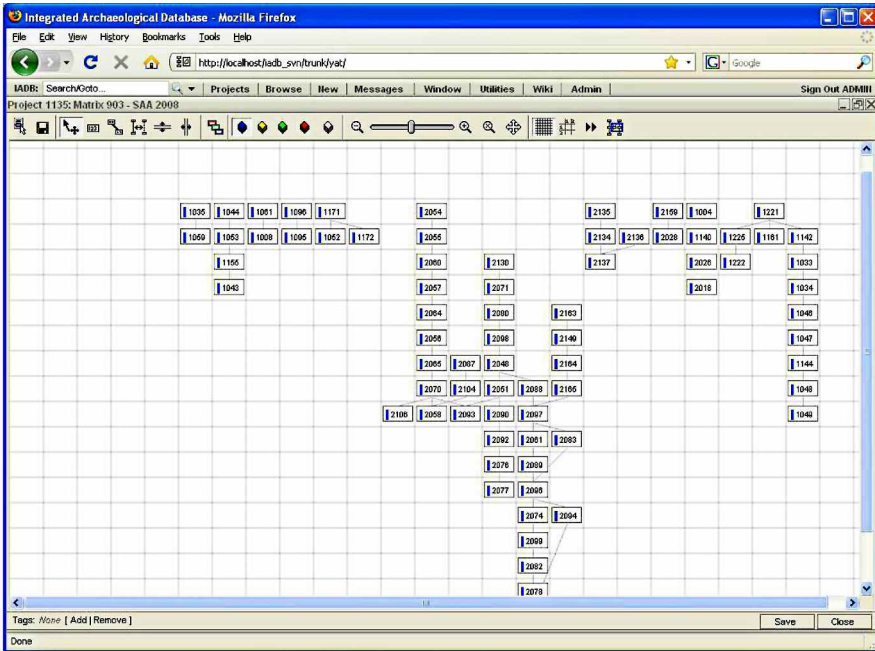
Integrated Archaeological Database - Mozilla Firefox

File Edit View History Bookmarks Tools Help

http://localhost/iadb_svn/trunk/yat/

Google

IADB: Search/Goto... | Projects | Browse | New | Messages | Window | Utilities | Wiki | Admin | Sign Out ADMIN

Project 1135: Matrix 903 - SAA 2008

1035 1044 1061 1096 1171 2054 2135 2159 1004 1221

1059 1063 1008 1095 1062 1172 2055 2134 2136 2028 1140 1225 1161 1142

1155 2060 2130 2137 2026 1222 1033

1043 2057 2071 2018 1034

2064 2080 2163 1046

2056 2098 2140 1047

2065 2067 2048 2164 1144

2070 2104 2061 2088 2165 1048

2106 2058 2093 2090 2097 1049

2092 2081 2083

2076 2089

2077 2096

2074 2094

2099

2082

2078

Tags: None [ Add | Remove ]

Save Close

Done